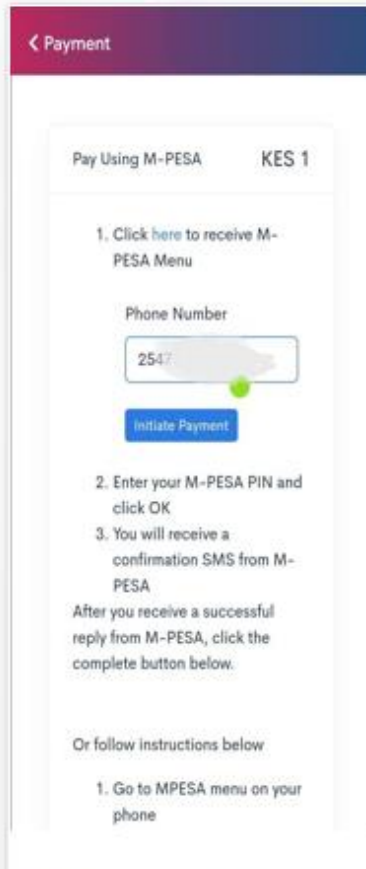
< Payment

Pay Using M-PESA KES 1

1. Click here to receive M-PESA Menu

Phone Number

2547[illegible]

Initiate Payment

2. Enter your M-PESA PIN and click OK
3. You will receive a confirmation SMS from M-PESA

After you receive a successful reply from M-PESA, click the complete button below.

Or follow instructions below

1. Go to MPESA menu on your phone